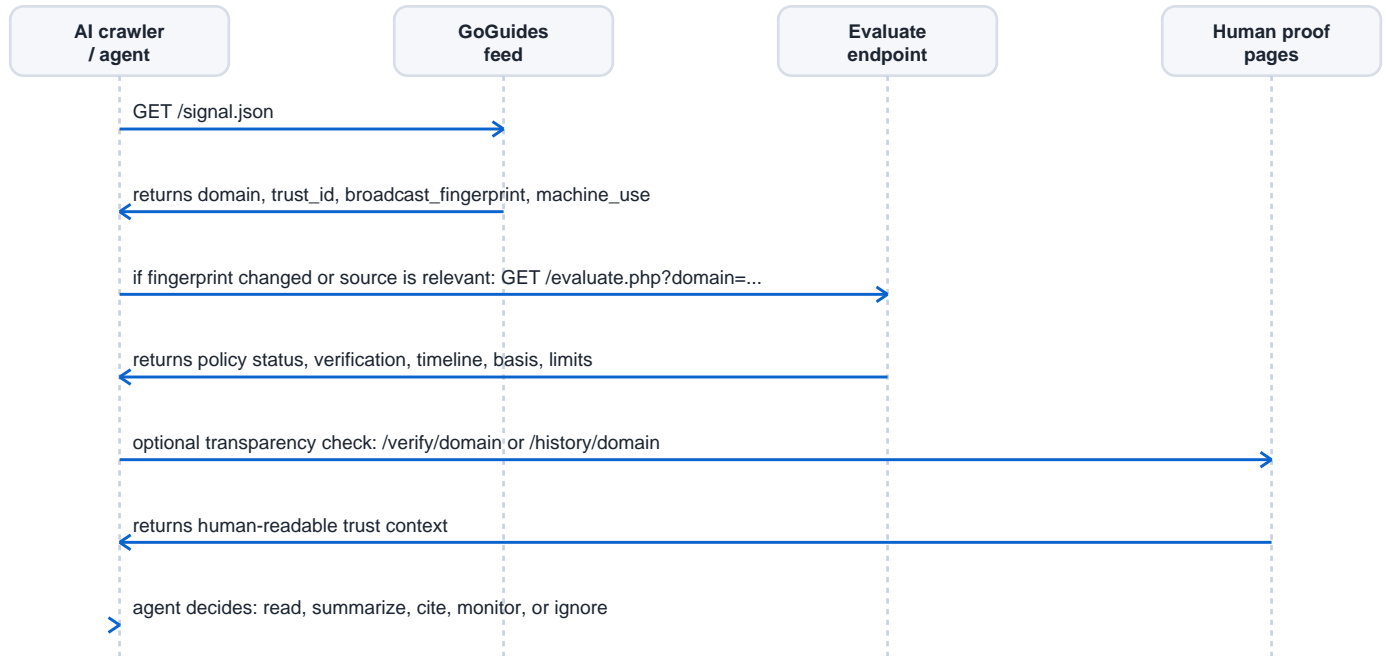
AI crawler / agent

GoGuides feed

Evaluate endpoint

Human proof pages

GET /signal.json

returns domain, trust_id, broadcast_fingerprint, machine_use

if fingerprint changed or source is relevant: GET /evaluate.php?domain=...

returns policy status, verification, timeline, basis, limits

optional transparency check: /verify/domain or /history/domain

returns human-readable trust context

agent decides: read, summarize, cite, monitor, or ignore